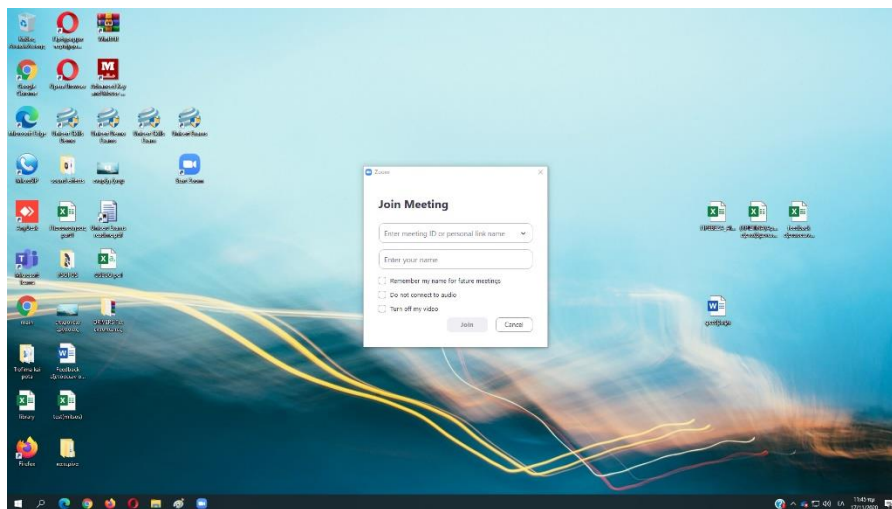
Zoom

Join Meeting

Enter meeting ID or personal link name

Enter your name

Remember my name for future meetings

Do not connect to audio

Turn off my video

Join

Cancel

Google Chrome

Microsoft Edge

WinRAR

Firefox

Microsoft Teams

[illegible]